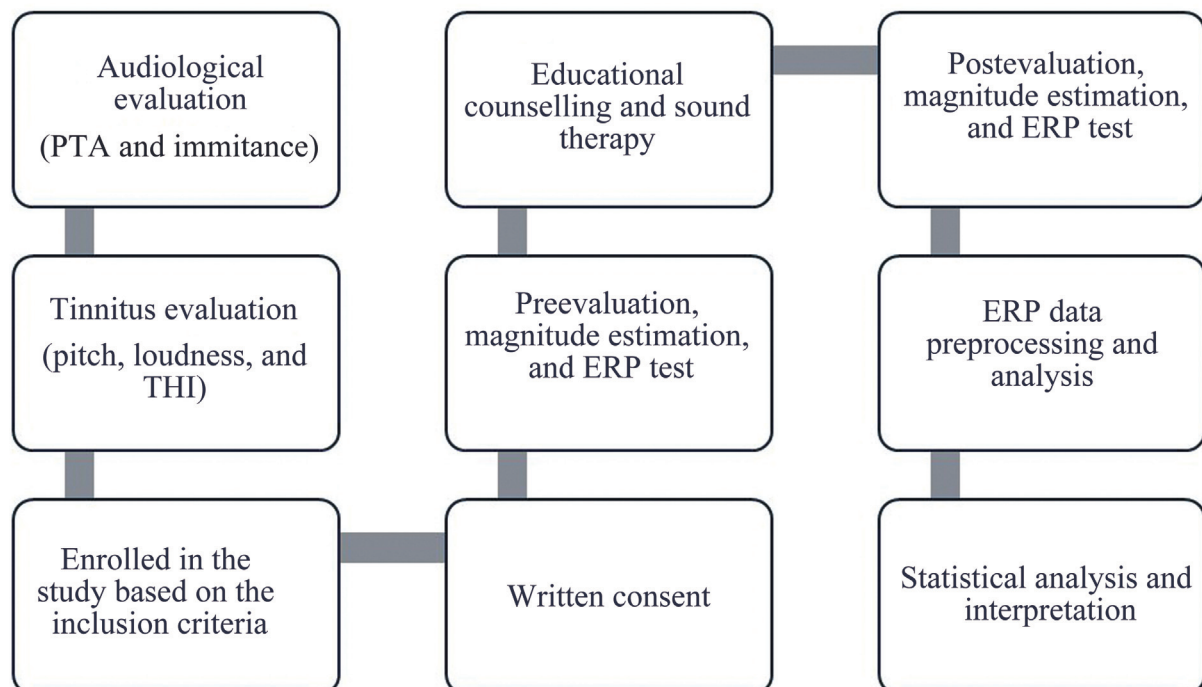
Audiological evaluation

(PTA and immitance)

Tinnitus evaluation

(pitch, loudness, and THI)

Enrolled in the study based on the inclusion criteria

Written consent

Preevaluation, magnitude estimation, and ERP test

Educational counselling and sound therapy

Postevaluation, magnitude estimation, and ERP test

ERP data preprocessing and analysis

Statistical analysis and interpretation